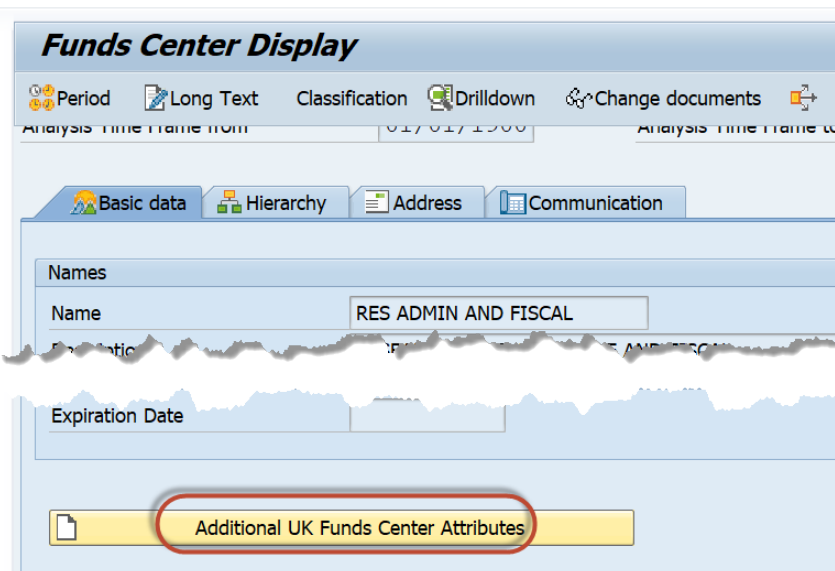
Funds Center Display

Period Long Text Classification Drilldown Change documents

Analysis Time Frame from 01/01/1900 Analysis Time Frame t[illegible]

Basic data Hierarchy Address Communication

Names

Name RES ADMIN AND FISCAL

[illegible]

Expiration Date

Additional UK Funds Center Attributes